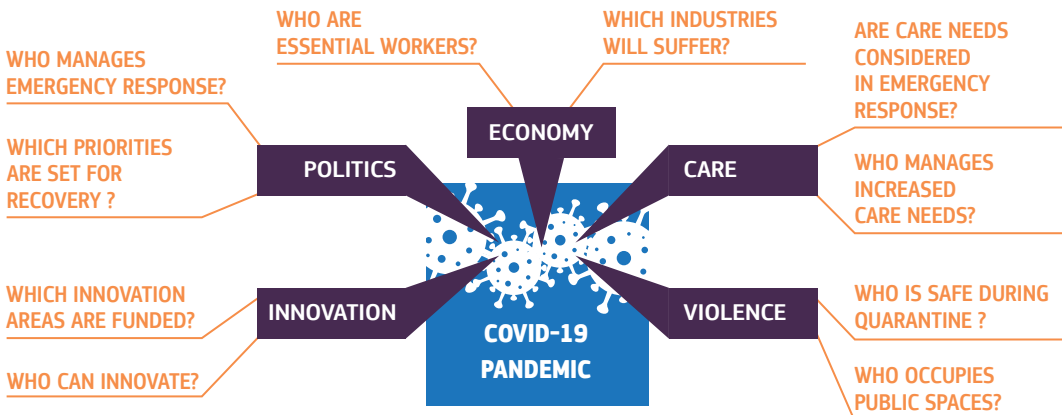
WHO ARE ESSENTIAL WORKERS?

WHICH INDUSTRIES WILL SUFFER?

ECONOMY

WHO MANAGES EMERGENCY RESPONSE?

WHICH PRIORITIES ARE SET FOR RECOVERY ?

POLITICS

ARE CARE NEEDS CONSIDERED IN EMERGENCY RESPONSE?

WHO MANAGES INCREASED CARE NEEDS?

CARE

WHICH INNOVATION AREAS ARE FUNDED?

WHO CAN INNOVATE?

INNOVATION

COVID-19 PANDEMIC

VIOLENCE

WHO IS SAFE DURING QUARANTINE ?

WHO OCCUPIES PUBLIC SPACES?